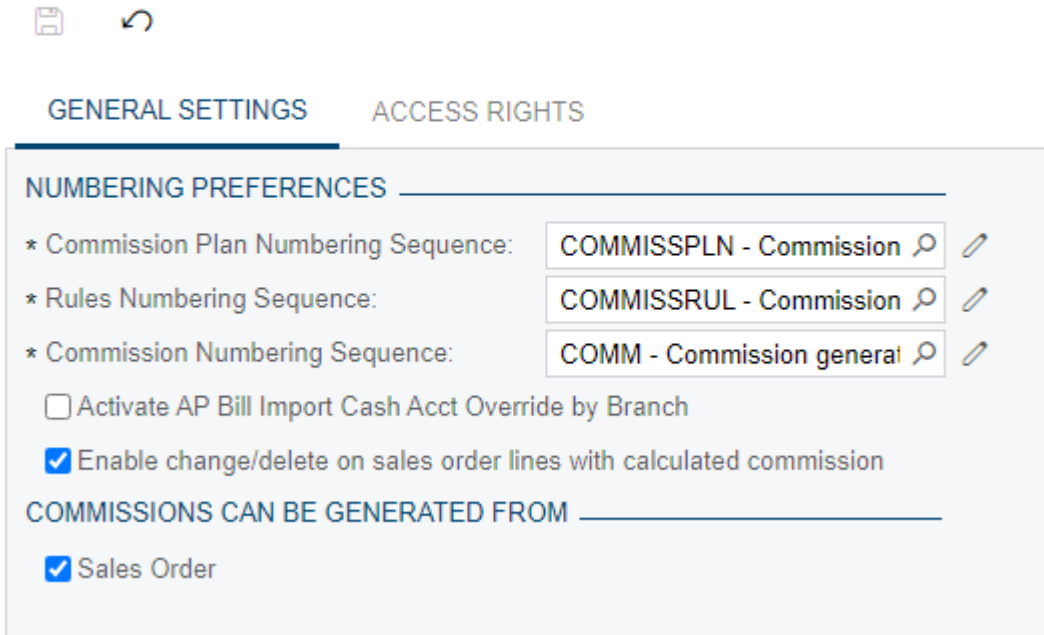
GENERAL SETTINGS ACCESS RIGHTS

NUMBERING PREFERENCES

* Commission Plan Numbering Sequence: COMMISSPLN - Commission

* Rules Numbering Sequence: COMMISSRUL - Commission

* Commission Numbering Sequence: COMM - Commission generat

Activate AP Bill Import Cash Acct Override by Branch

Enable change/delete on sales order lines with calculated commission

COMMISSIONS CAN BE GENERATED FROM

Sales Order